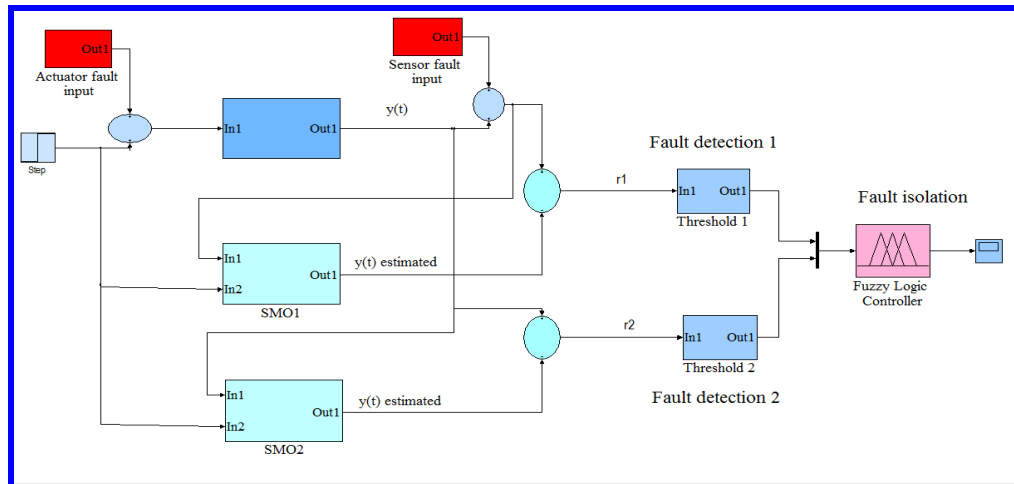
Out1
Actuator fault input

Out1
Sensor fault input

Step

In1 Out1
y(t)

Fault detection 1

r1
In1 Out1
Threshold 1

Fault isolation

Fuzzy Logic Controller

In1
In2
Out1
SMO1
y(t) estimated

r2
In1 Out1
Threshold 2

Fault detection 2

In1
In2
Out1
SMO2
y(t) estimated